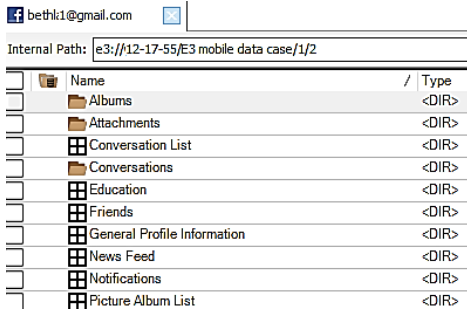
bethl:1@gmail.com

Internal Path: e3://12-17-55/E3 mobile data case/1/2

| Name | / | Type |
|---|---|---|
| Albums | | <DIR> |
| Attachments | | <DIR> |
| Conversation List | | <DIR> |
| Conversations | | <DIR> |
| Education | | <DIR> |
| Friends | | <DIR> |
| General Profile Information | | <DIR> |
| News Feed | | <DIR> |
| Notifications | | <DIR> |
| Picture Album List | | <DIR> |